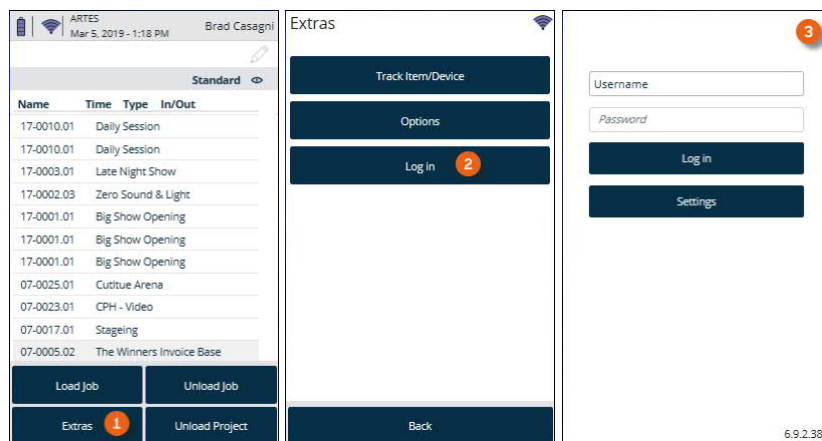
ARTES
Mar 5, 2019 - 1:18 PM
Brad Casagni

Standard

| Name | Time | Type | In/Out |
|---|---|---|---|
| 17-0010.01 | Daily Session | | |
| 17-0010.01 | Daily Session | | |
| 17-0003.01 | Late Night Show | | |
| 17-0002.03 | Zero Sound & Light | | |
| 17-0001.01 | Big Show Opening | | |
| 17-0001.01 | Big Show Opening | | |
| 17-0001.01 | Big Show Opening | | |
| 07-0025.01 | Cutltue Arena | | |
| 07-0023.01 | CPH - Video | | |
| 07-0017.01 | Stageing | | |
| 07-0005.02 | The Winners Invoice Base | | |

Load Job
Unload Job
Extras 1
Unload Project

Extras

Track Item/Device
Options
Log in 2

Back

3

Username
Password
Log in
Settings

6.9.2.38